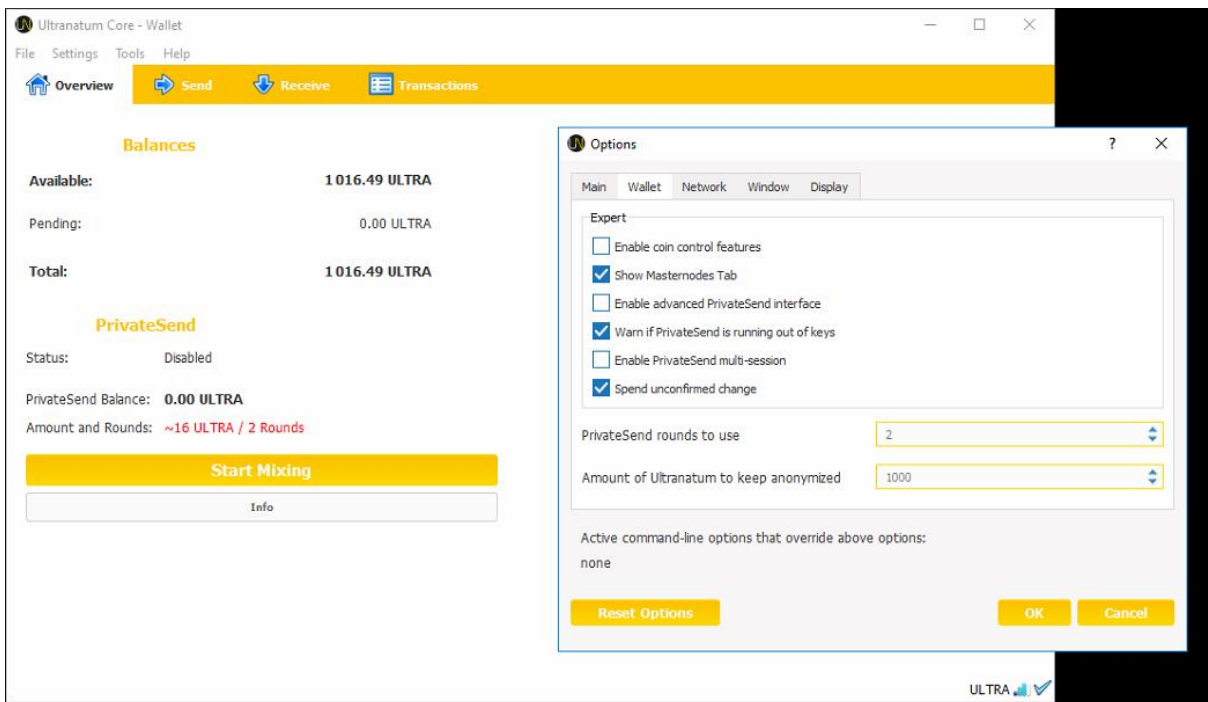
Ultranatum Core - Wallet

File Settings Tools Help

Overview Send Receive Transactions

Balances

Available: 1 016.49 ULTRA

Pending: 0.00 ULTRA

Total: 1 016.49 ULTRA

PrivateSend

Status: Disabled

PrivateSend Balance: 0.00 ULTRA

Amount and Rounds: ~16 ULTRA / 2 Rounds

Start Mixing

Info

Options ? ×

Main Wallet Network Window Display

Expert

Enable coin control features

Show Masternodes Tab

Enable advanced PrivateSend interface

Warn if PrivateSend is running out of keys

Enable PrivateSend multi-session

Spend unconfirmed change

PrivateSend rounds to use 2

Amount of Ultranatum to keep anonymized 1000

Active command-line options that override above options:

none

Reset Options

OK Cancel

ULTRA